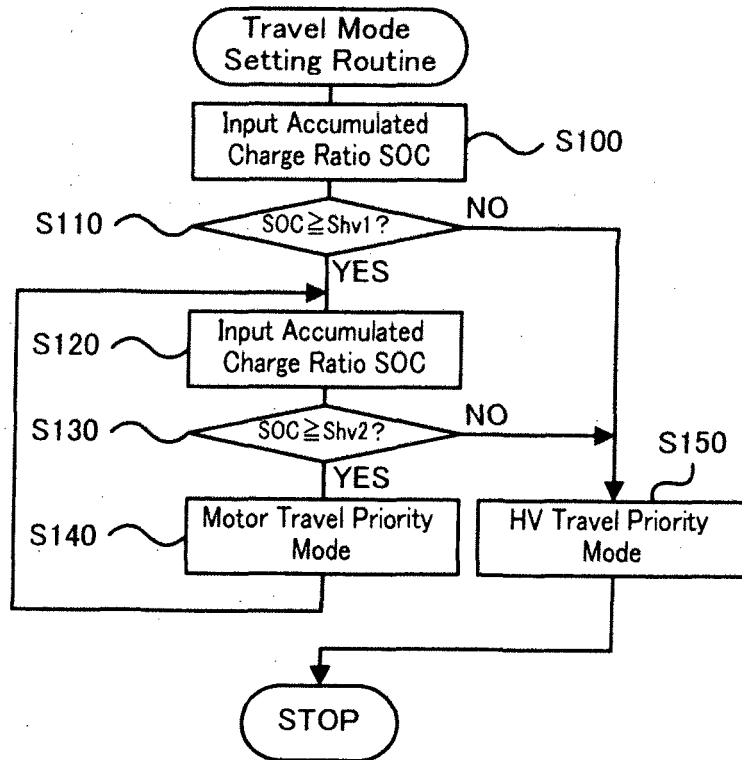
Travel Mode Setting Routine

Input Accumulated Charge Ratio SOC

S100

S110

$SOC \geqq Shv1$?

NO

YES

S120

Input Accumulated Charge Ratio SOC

S130

$SOC \geqq Shv2$?

NO

S150

YES

S140

Motor Travel Priority Mode

HV Travel Priority Mode

STOP